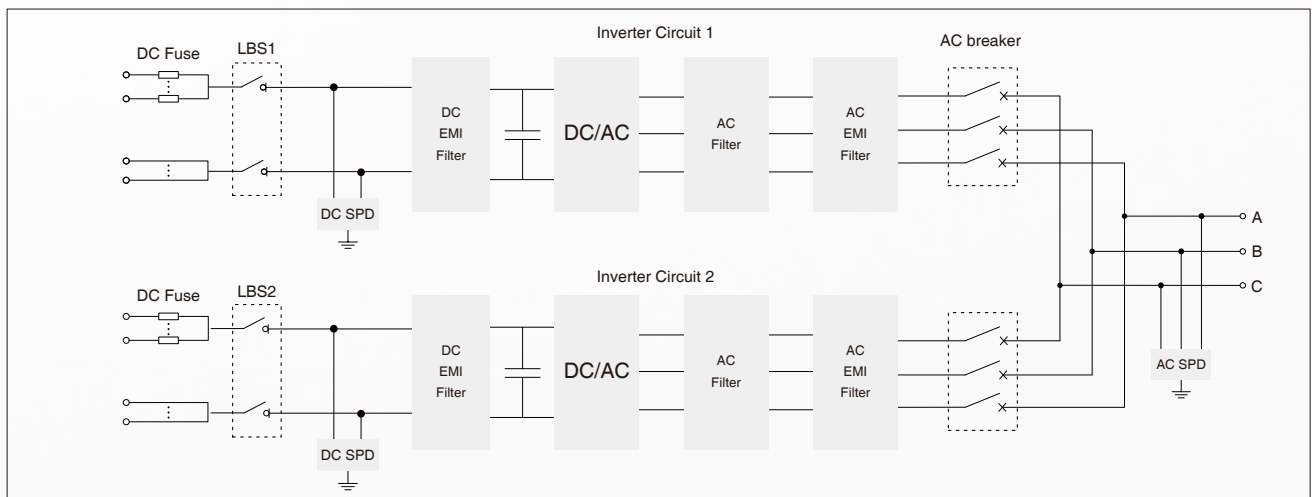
Inverter Circuit 1

DC Fuse

LBS1

DC EMI Filter

DC/AC

AC Filter

AC EMI Filter

AC breaker

DC SPD

A

B

C

Inverter Circuit 2

DC Fuse

LBS2

DC EMI Filter

DC/AC

AC Filter

AC EMI Filter

AC SPD

DC SPD